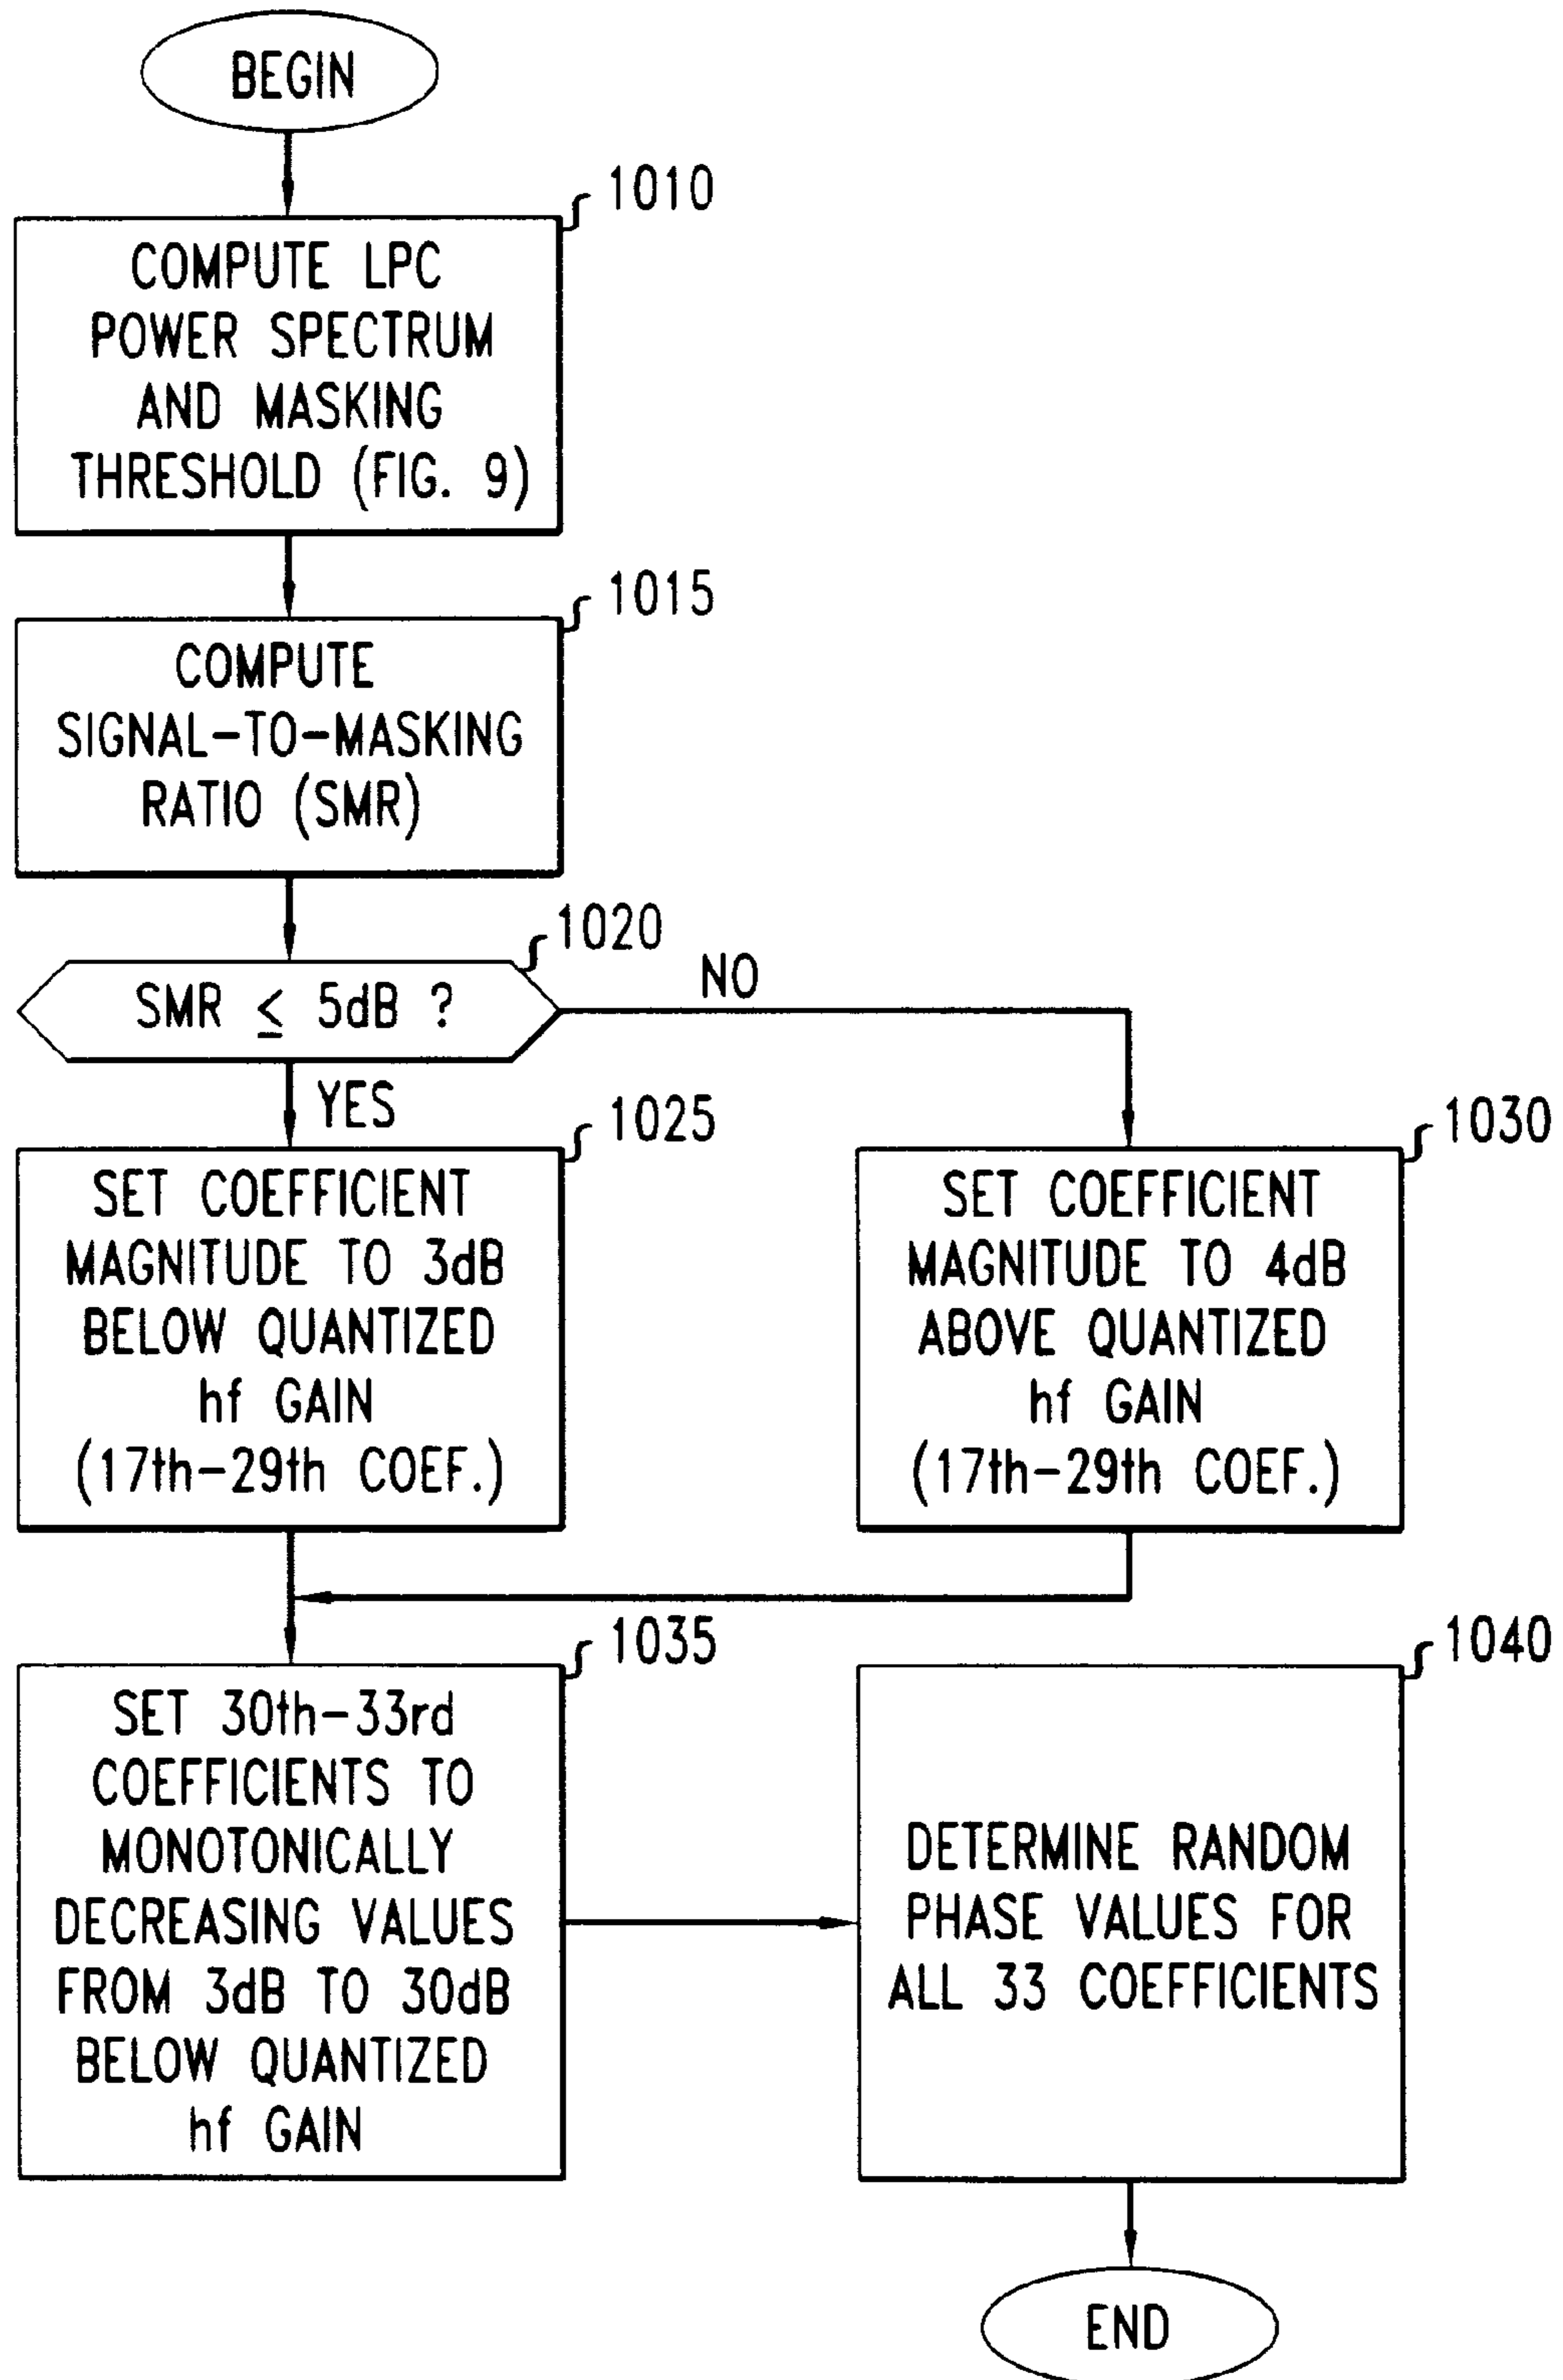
BEGIN

1010

COMPUTE LPC POWER SPECTRUM AND MASKING THRESHOLD (FIG. 9)

1015

COMPUTE SIGNAL-TO-MASKING RATIO (SMR)

1020

SMR $\leq$ 5dB ?

NO

YES

1025

SET COEFFICIENT MAGNITUDE TO 3dB BELOW QUANTIZED hf GAIN (17th–29th COEF.)

1030

SET COEFFICIENT MAGNITUDE TO 4dB ABOVE QUANTIZED hf GAIN (17th–29th COEF.)

1035

SET 30th–33rd COEFFICIENTS TO MONOTONICALLY DECREASING VALUES FROM 3dB TO 30dB BELOW QUANTIZED hf GAIN

1040

DETERMINE RANDOM PHASE VALUES FOR ALL 33 COEFFICIENTS

END